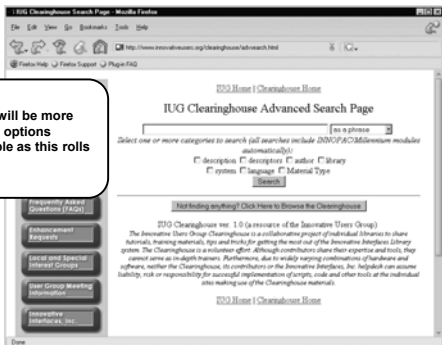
IUG Clearinghouse Search Page - Mozilla Firefox

File Edit View Go Bookmarks Tools Help

http://www.innovativeusers.org/clearinghouse/advsearch.html

Firefox Help Firefox Support Plug-in FAQ

will be more
options
ble as this rolls

IUG Home | Clearinghouse Home

IUG Clearinghouse Advanced Search Page

as a phrase

Select one or more categories to search (all searches include INNOPAC/Millennium modules automatically):

☐ description ☐ descriptors ☐ author ☐ library
☐ system ☐ language ☐ Material Type

Search

Frequently Asked Questions (FAQs)

Enhancement Requests

Local and Special Interest Groups

User Group Meeting Information

Innovative Interfaces, Inc.

Not finding anything? Click Here to Browse the Clearinghouse

IUG Clearinghouse ver. 1.0 (a resource of the Innovative Users Group)

The Innovative Users Group Clearinghouse is a collaborative project of individual libraries to share tutorials, training materials, tips and tricks for getting the most out of the Innovative Interfaces Library system. The Clearinghouse is a volunteer effort. Although contributors share their expertise and tools, they cannot serve as in-depth trainers. Furthermore, due to widely varying combinations of hardware and software, neither the Clearinghouse, its contributors or the Innovative Interfaces, Inc. helpdesk can assume liability, risk or responsibility for successful implementation of scripts, code and other tools at the individual sites making use of the Clearinghouse materials.

IUG Home | Clearinghouse Home

Done